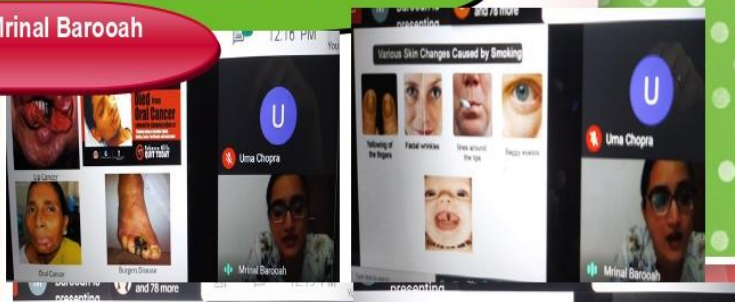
Mrinal Barooah

12:16 PM

U

Uma Chopra

Mrinal Barooah

Lip Cancer

Died from Oral Cancer

QUIT TODAY

Oral Cancer

Burgers Disease

Barooah is presenting

and 78 more

Barooah is presenting

and 78 more

Various Skin Changes Caused by Smoking

Yellowing of the fingers

Facial wrinkles

Lines around the lips

Baggy eyelids

U

Uma Chopra

Mrinal Barooah

presenting